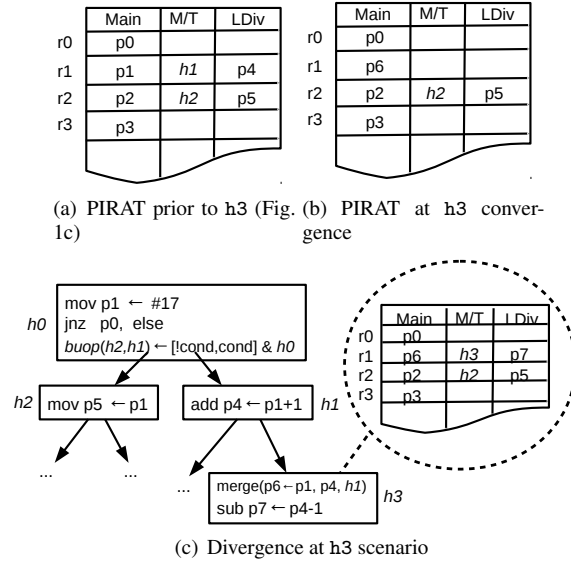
|    | Main | M/T | LDiv |
|----|------|-----|------|
| r0 | p0   |     |      |
| r1 | p1   | *h1* | p4  |
| r2 | p2   | *h2* | p5  |
| r3 | p3   |     |      |

(a) PIRAT prior to h3 (Fig. 1c)

|    | Main | M/T | LDiv |
|----|------|-----|------|
| r0 | p0   |     |      |
| r1 | p6   |     |      |
| r2 | p2   | *h2* | p5  |
| r3 | p3   |     |      |

(b) PIRAT at h3 convergence

*h0*
mov p1 ← #17
jnz p0, else
*buop*(*h2*,*h1*) ← [!cond,cond] & *h0*

*h2*
mov p5 ← p1

add p4 ← p1+1
*h1*

...
...
...

merge(p6 ← p1, p4, *h1*)
sub p7 ← p4-1
*h3*

|    | Main | M/T | LDiv |
|----|------|-----|------|
| r0 | p0   |     |      |
| r1 | p6   | *h3* | p7  |
| r2 | p2   | *h2* | p5  |
| r3 | p3   |     |      |

(c) Divergence at h3 scenario